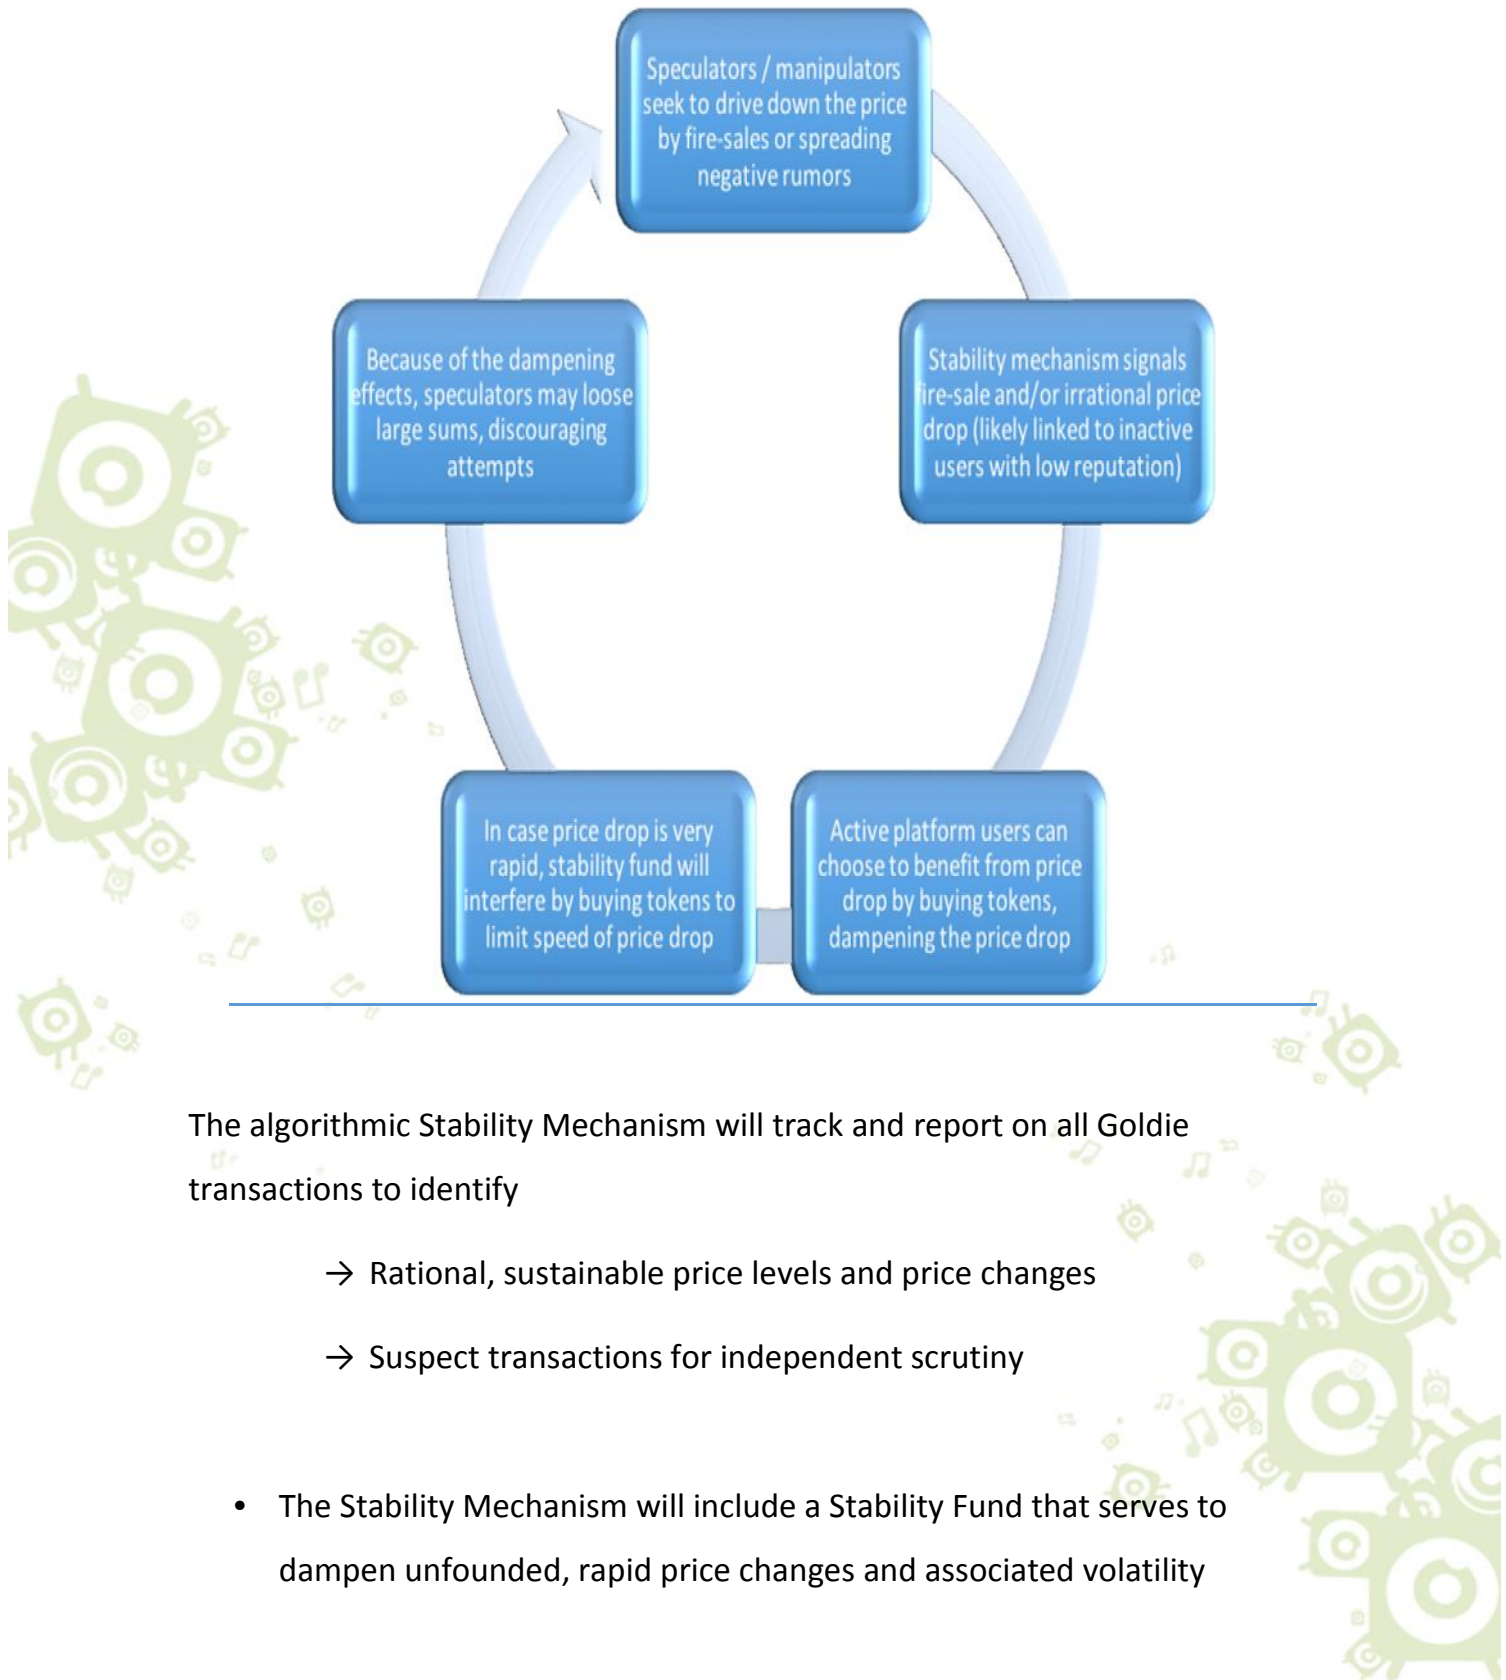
Speculators / manipulators seek to drive down the price by fire-sales or spreading negative rumors

Stability mechanism signals fire-sale and/or irrational price drop (likely linked to inactive users with low reputation)

Active platform users can choose to benefit from price drop by buying tokens, dampening the price drop

In case price drop is very rapid, stability fund will interfere by buying tokens to limit speed of price drop

Because of the dampening effects, speculators may loose large sums, discouraging attempts

The algorithmic Stability Mechanism will track and report on all Goldie transactions to identify

→ Rational, sustainable price levels and price changes

→ Suspect transactions for independent scrutiny

• The Stability Mechanism will include a Stability Fund that serves to dampen unfounded, rapid price changes and associated volatility